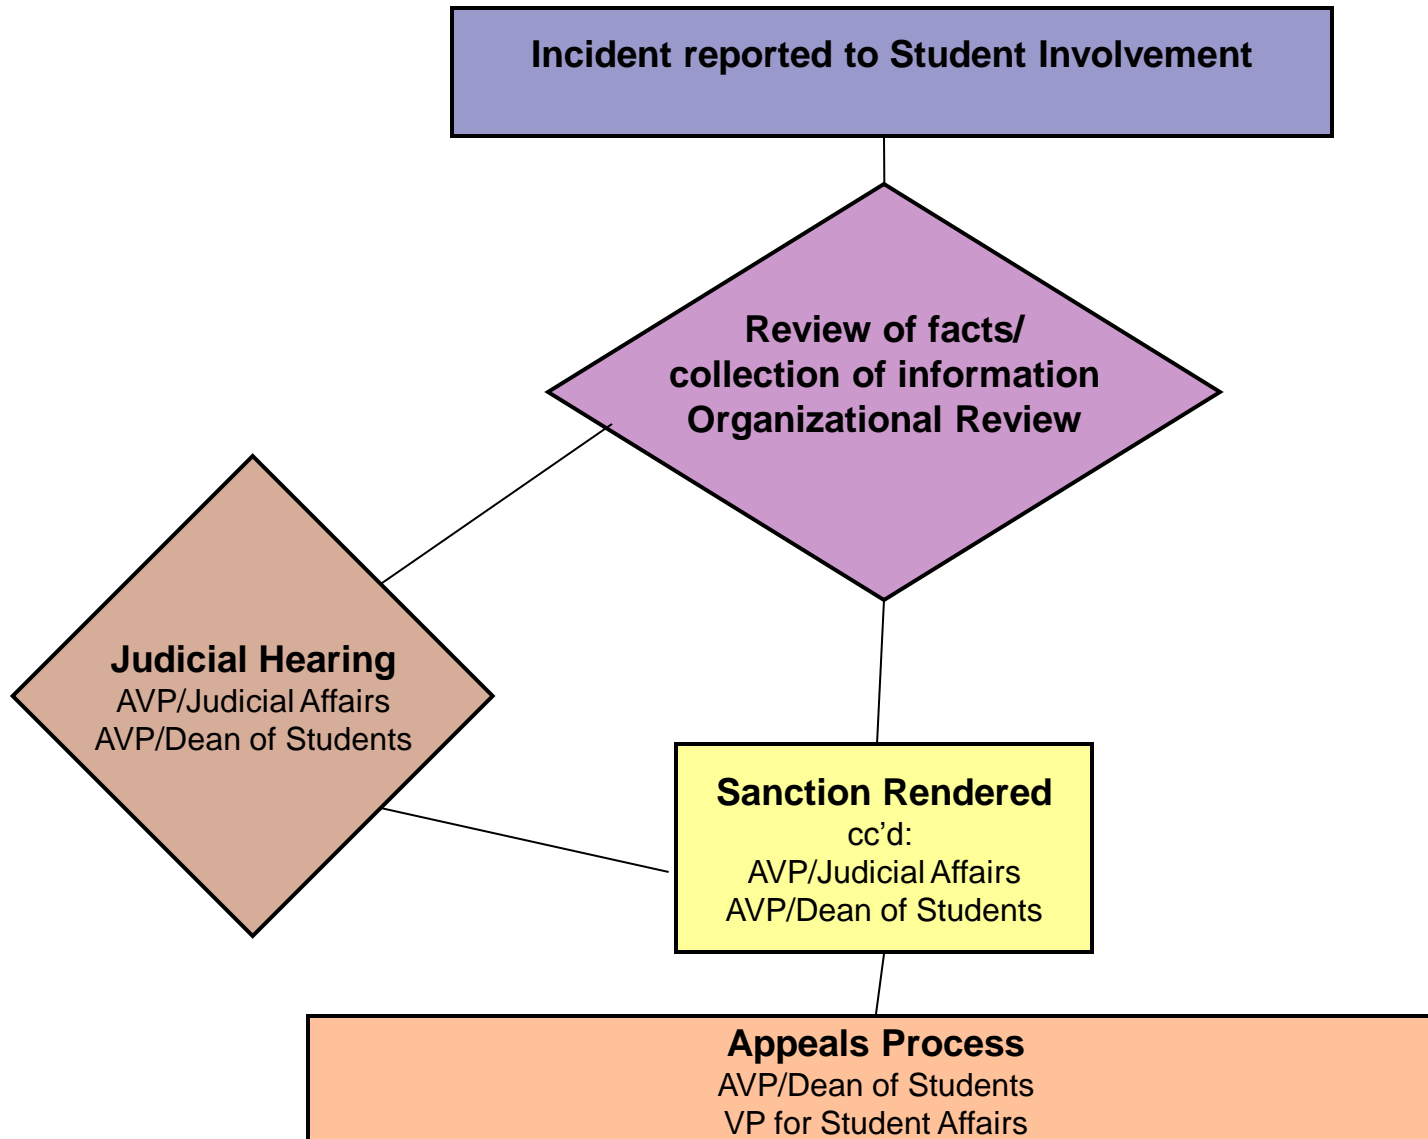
Incident reported to Student Involvement

Review of facts/
collection of information
Organizational Review

Judicial Hearing
AVP/Judicial Affairs
AVP/Dean of Students

Sanction Rendered
cc'd:
AVP/Judicial Affairs
AVP/Dean of Students

Appeals Process
AVP/Dean of Students
VP for Student Affairs